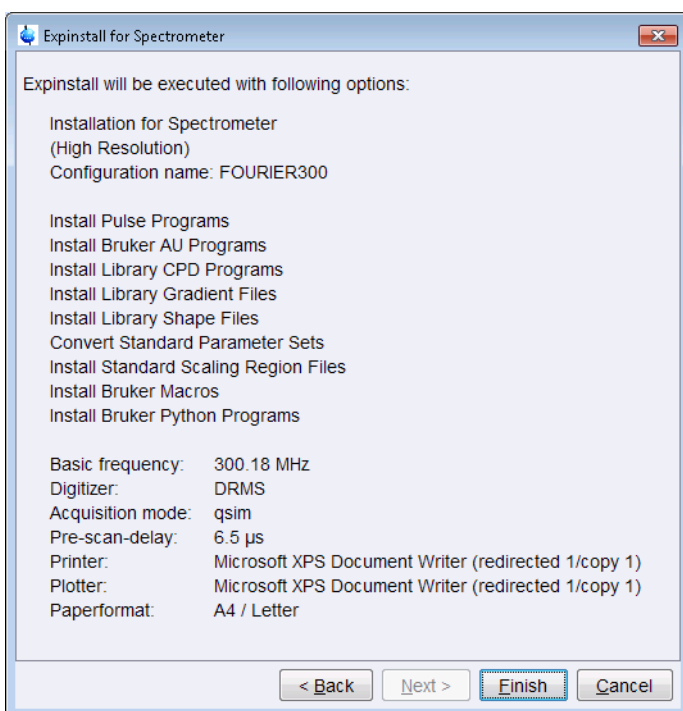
Expinstall for Spectrometer

Expinstall will be executed with following options:

Installation for Spectrometer
(High Resolution)
Configuration name: FOURIER300

Install Pulse Programs
Install Bruker AU Programs
Install Library CPD Programs
Install Library Gradient Files
Install Library Shape Files
Convert Standard Parameter Sets
Install Standard Scaling Region Files
Install Bruker Macros
Install Bruker Python Programs

| | |
|---|---|
| Basic frequency: | 300.18 MHz |
| Digitizer: | DRMS |
| Acquisition mode: | qsim |
| Pre-scan-delay: | 6.5 µs |
| Printer: | Microsoft XPS Document Writer (redirected 1/copy 1) |
| Plotter: | Microsoft XPS Document Writer (redirected 1/copy 1) |
| Paperformat: | A4 / Letter |

< Back    Next >    Finish    Cancel